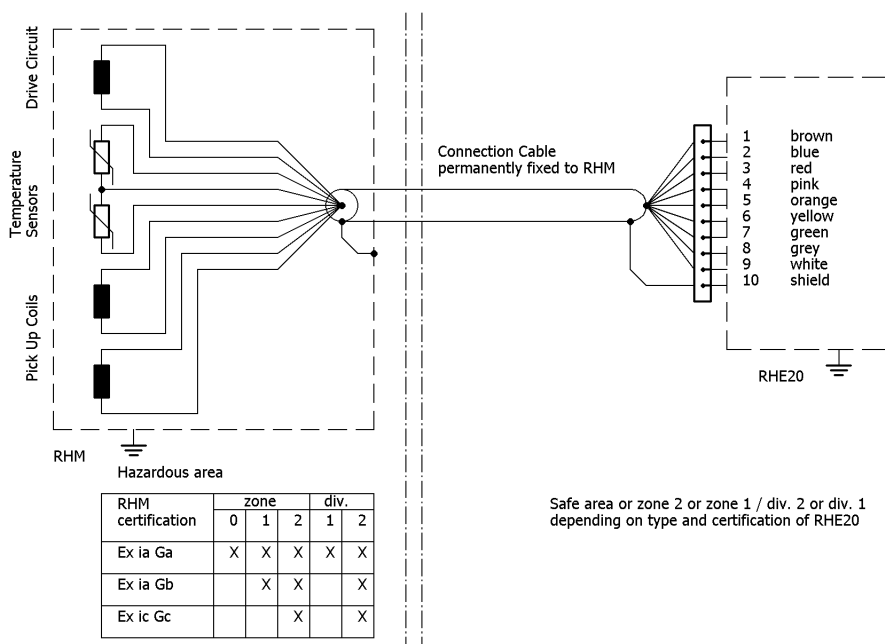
Drive Circuit

Temperature Sensors

Pick Up Coils

RHM

Hazardous area

Connection Cable permanently fixed to RHM

1 brown
2 blue
3 red
4 pink
5 orange
6 yellow
7 green
8 grey
9 white
10 shield

RHE20

| RHM certification | zone 0 | zone 1 | zone 2 | div. 1 | div. 2 |
|---|---|---|---|---|---|
| Ex ia Ga | X | X | X | X | X |
| Ex ia Gb | | X | X | | X |
| Ex ic Gc | | | X | | X |

Safe area or zone 2 or zone 1 / div. 2 or div. 1 depending on type and certification of RHE20